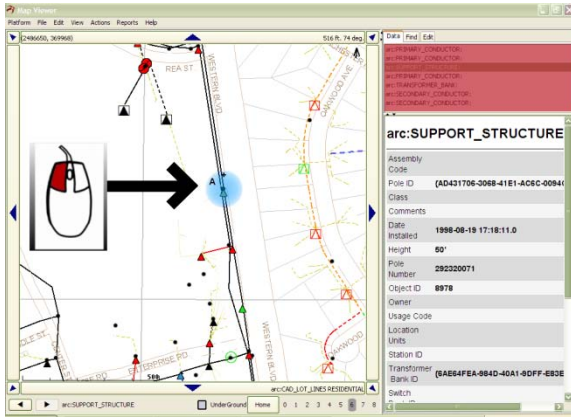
Map Viewer
Platform File Edit View Actions Reports Help
(2496650, 369968)
516 ft. 74 deg.
Data Find Edit
arc:PRIMARY_CONDUCTOR;
arc:PRIMARY_CONDUCTOR;
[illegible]
arc:PRIMARY_CONDUCTOR;
arc:TRANSFORMER_BANK;
arc:SECONDARY_CONDUCTOR;
arc:SECONDARY_CONDUCTOR;
arc:SUPPORT_STRUCTURE

| | |
|---|---|
| Assembly Code | |
| Pole ID | {AD431706-3068-41E1-AC6C-0094C |
| Class | |
| Comments | |
| Date Installed | 1998-08-19 17:18:11.0 |
| Height | 50' |
| Pole Number | 292320071 |
| Object ID | 8978 |
| Owner | |
| Usage Code | |
| Location Units | |
| Station ID | |
| Transformer Bank ID | {6AE64FEA-984D-40A1-8DFF-E83E |
| Switch | |

REA ST
WESTERN BLVD
OAKWOOD AVE
WESTERN BLVD
DLE ST
ENTERPRISE RD
OAKWOOD
A
arc:CAD_LOT_LINES RESIDENTIAL
arc:SUPPORT_STRUCTURE
UnderGround
Home
0 1 2 3 4 5 6 7 8